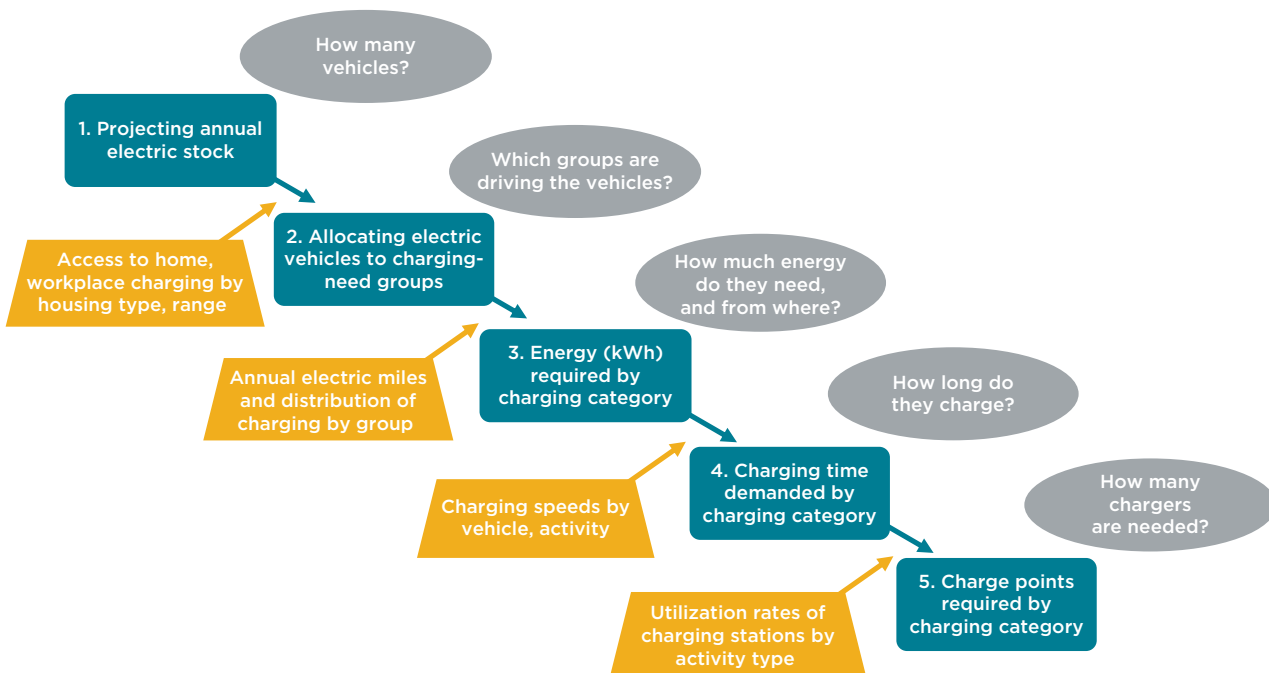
How many vehicles?

1. Projecting annual electric stock

Which groups are driving the vehicles?

Access to home, workplace charging by housing type, range

2. Allocating electric vehicles to charging-need groups

How much energy do they need, and from where?

Annual electric miles and distribution of charging by group

3. Energy (kWh) required by charging category

How long do they charge?

Charging speeds by vehicle, activity

4. Charging time demanded by charging category

How many chargers are needed?

Utilization rates of charging stations by activity type

5. Charge points required by charging category